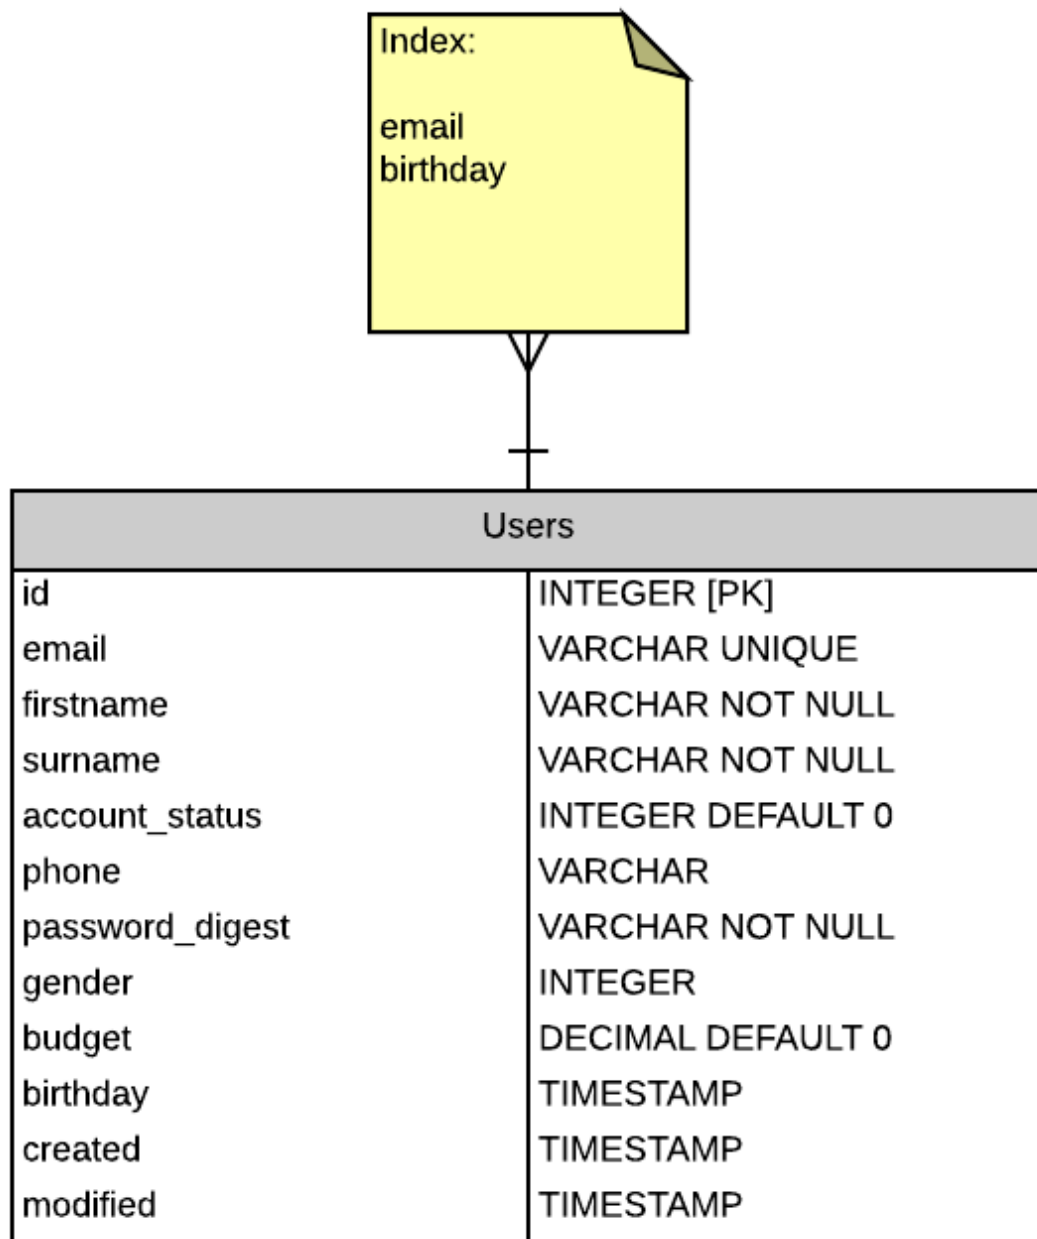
Index:

email
birthday

| Users | |
|---|---|
| id | INTEGER [PK] |
| email | VARCHAR UNIQUE |
| firstname | VARCHAR NOT NULL |
| surname | VARCHAR NOT NULL |
| account_status | INTEGER DEFAULT 0 |
| phone | VARCHAR |
| password_digest | VARCHAR NOT NULL |
| gender | INTEGER |
| budget | DECIMAL DEFAULT 0 |
| birthday | TIMESTAMP |
| created | TIMESTAMP |
| modified | TIMESTAMP |